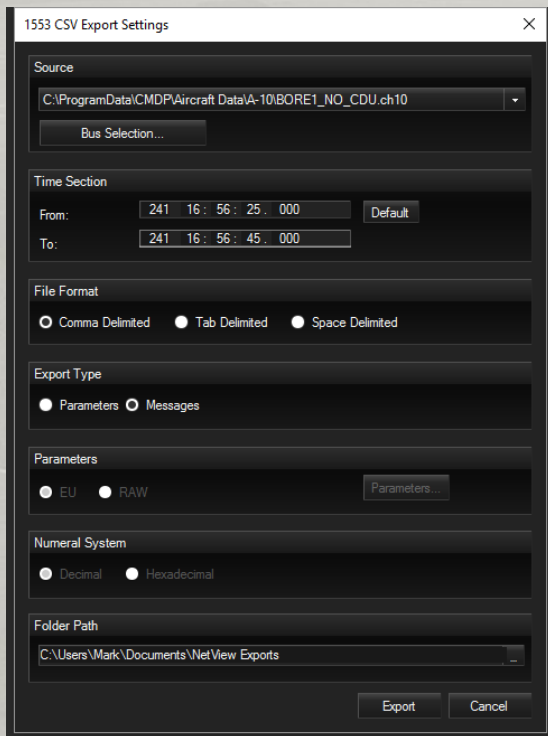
1553 CSV Export Settings

Source

C:\ProgramData\CMDP\Aircraft Data\A-10\BORE1_NO_CDU.ch10

Bus Selection...

Time Section

From: 241 16 : 56 : 25 . 000

Default

To: 241 16 : 56 : 45 . 000

File Format

Comma Delimited

Tab Delimited

Space Delimited

Export Type

Parameters

Messages

Parameters

EU

RAW

Parameters...

Numeral System

Decimal

Hexadecimal

Folder Path

C:\Users\Mark\Documents\NetView Exports

...

Export

Cancel